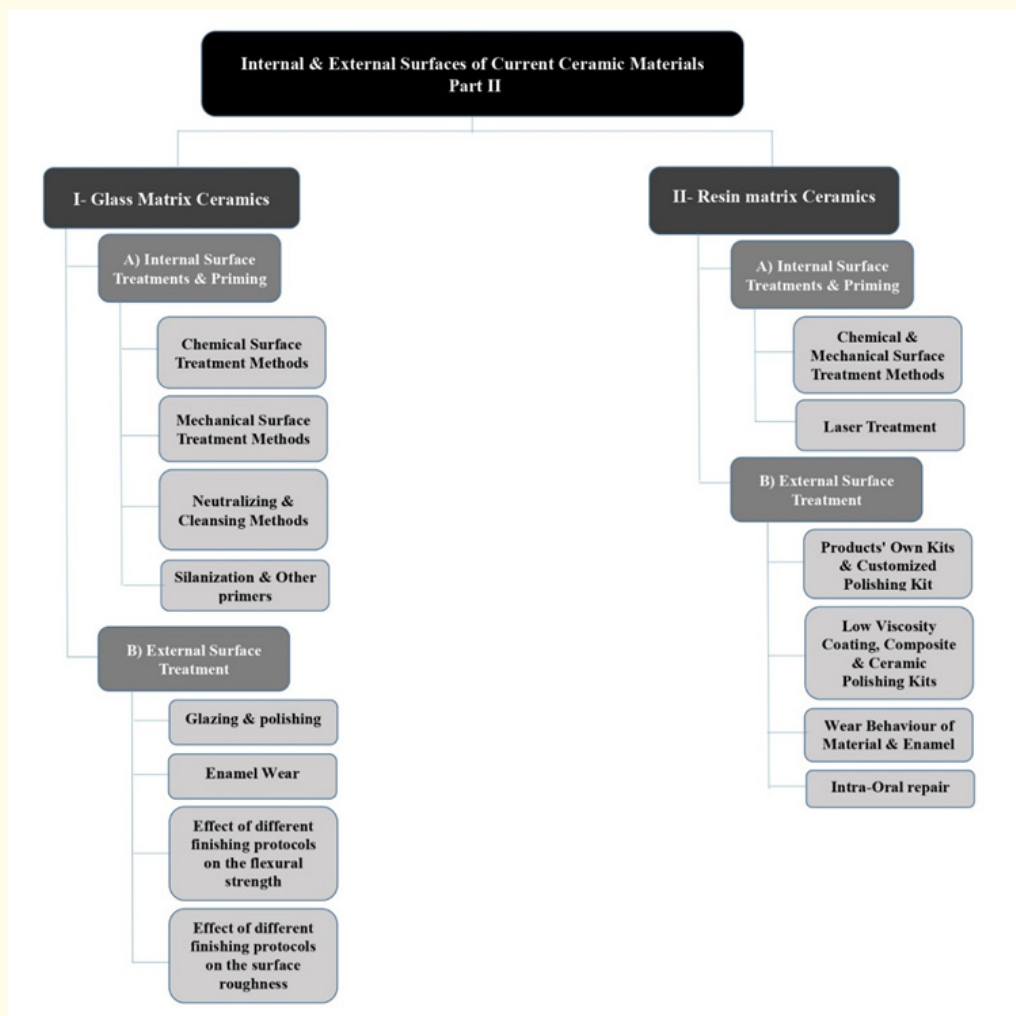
Internal & External Surfaces of Current Ceramic Materials
Part II

I- Glass Matrix Ceramics

A) Internal Surface Treatments & Priming

Chemical Surface Treatment Methods

Mechanical Surface Treatment Methods

Neutralizing & Cleansing Methods

Silanization & Other primers

B) External Surface Treatment

Glazing & polishing

Enamel Wear

Effect of different finishing protocols on the flexural strength

Effect of different finishing protocols on the surface roughness

II- Resin matrix Ceramics

A) Internal Surface Treatments & Priming

Chemical & Mechanical Surface Treatment Methods

Laser Treatment

B) External Surface Treatment

Products' Own Kits & Customized Polishing Kit

Low Viscosity Coating, Composite & Ceramic Polishing Kits

Wear Behaviour of Material & Enamel

Intra-Oral repair